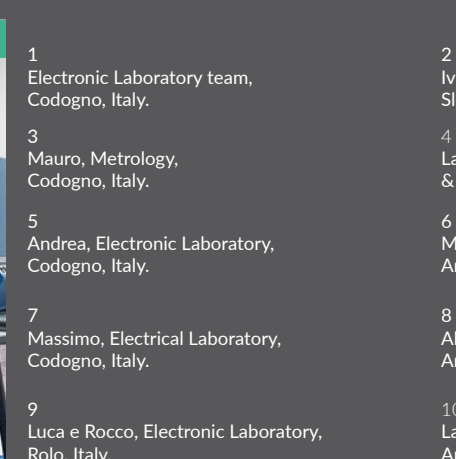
1
Electronic Laboratory team, Codogno, Italy.

3
Mauro, Metrology, Codogno, Italy.

5
Andrea, Electronic Laboratory, Codogno, Italy.

7
Massimo, Electrical Laboratory, Codogno, Italy.

9
Luca e Rocco, Electronic Laboratory, Rolo, Italy.

2
Iv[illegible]
Sl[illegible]

4
La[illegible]
&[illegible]

6
M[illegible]
Ar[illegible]

8
Al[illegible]
Ar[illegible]

10
La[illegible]
Ar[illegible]